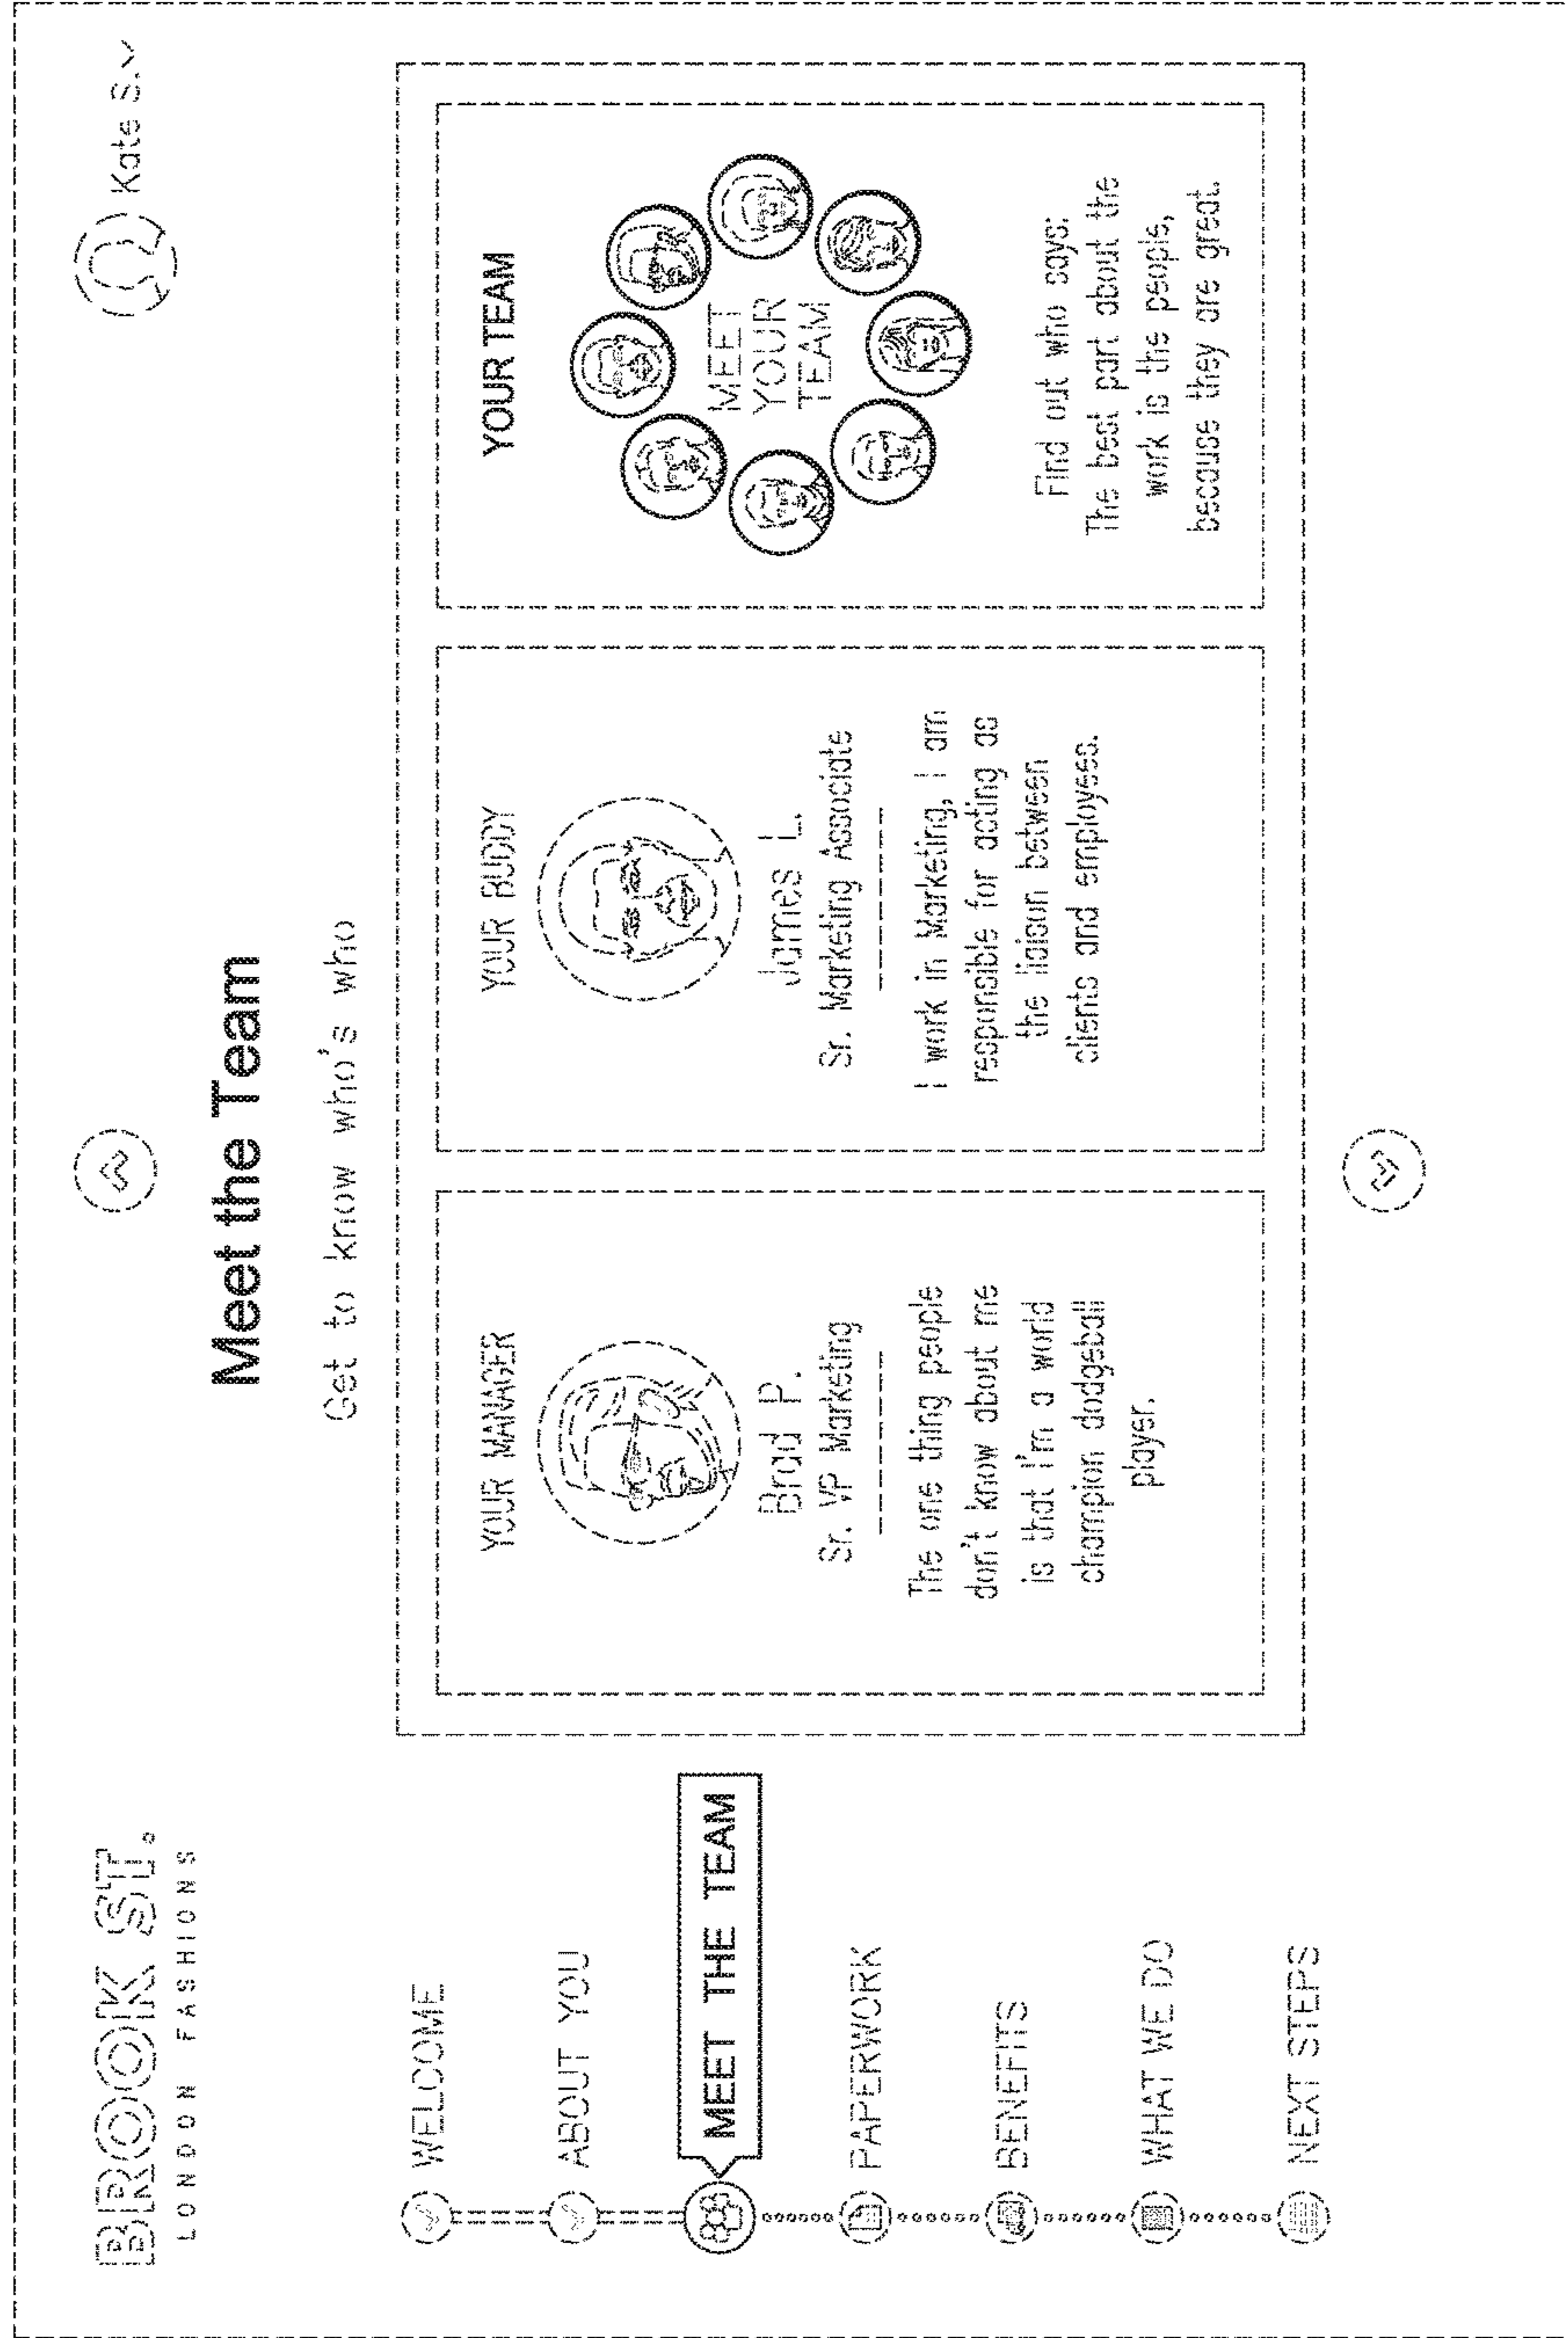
BROOK ST.
LONDON FASHIONS

Kate S.

WELCOME
ABOUT YOU
MEET THE TEAM
PAPERWORK
BENEFITS
WHAT WE DO
NEXT STEPS

Meet the Team

Get to know who's who

YOUR MANAGER

Brad P.

Sr. VP Marketing

The one thing people don't know about me is that I'm a world champion dodgeball player.

YOUR BUDDY

James L.

Sr. Marketing Associate

I work in Marketing, I am responsible for acting as the liaison between clients and employees.

YOUR TEAM

MEET YOUR TEAM

Find out who says: The best part about the work is the people, because they are great.